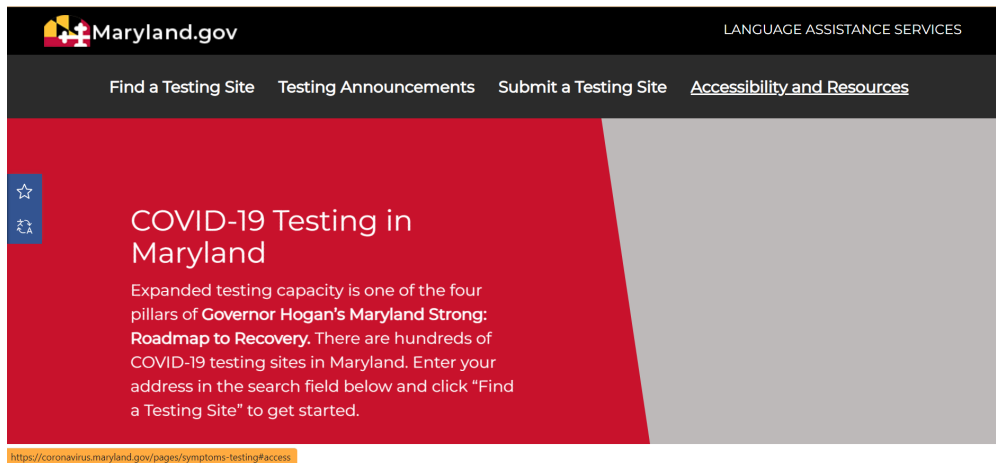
Maryland.gov

LANGUAGE ASSISTANCE SERVICES

Find a Testing Site Testing Announcements Submit a Testing Site Accessibility and Resources

COVID-19 Testing in Maryland

Expanded testing capacity is one of the four pillars of **Governor Hogan's Maryland Strong: Roadmap to Recovery.** There are hundreds of COVID-19 testing sites in Maryland. Enter your address in the search field below and click "Find a Testing Site" to get started.

https://coronavirus.maryland.gov/pages/symptoms-testing#access